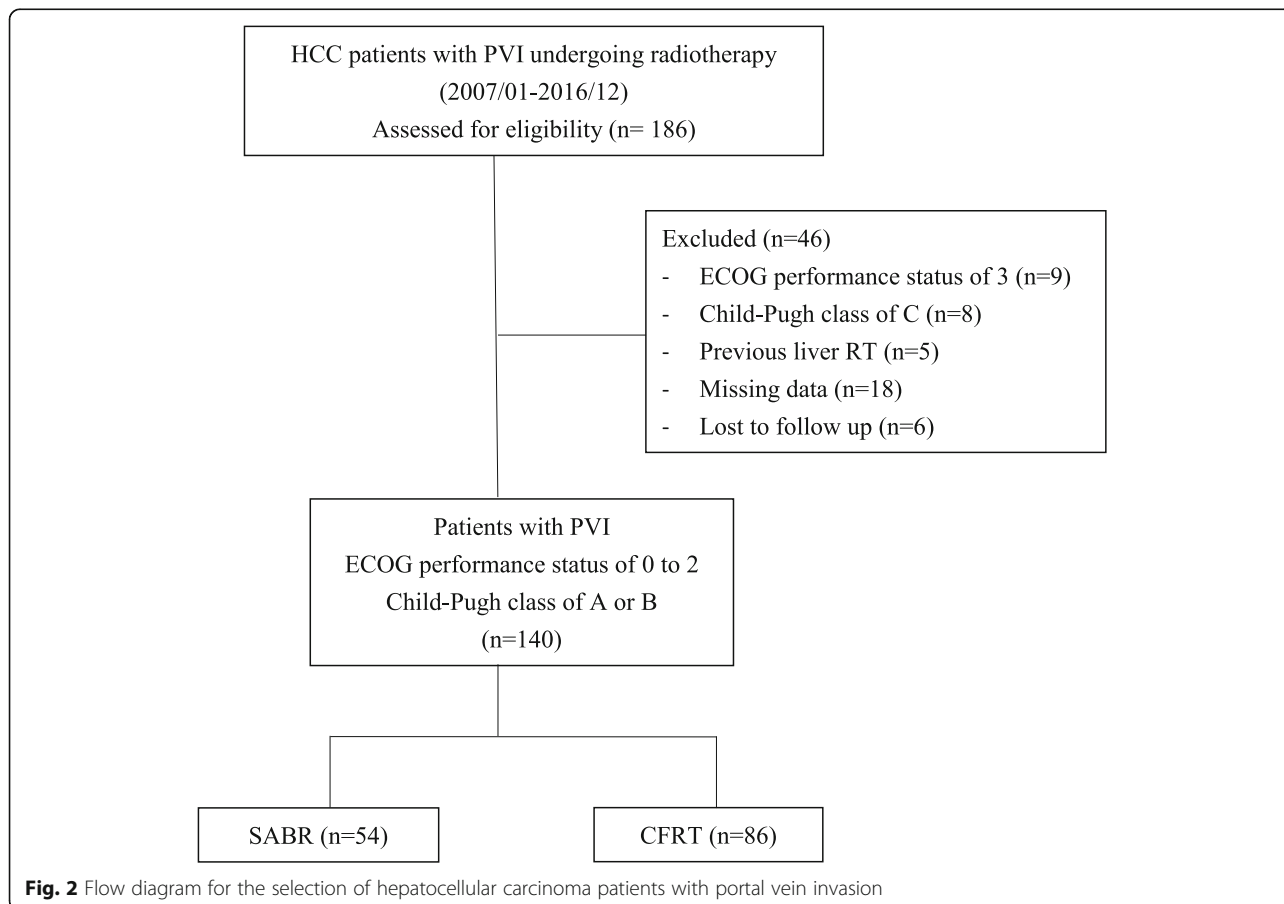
HCC patients with PVI undergoing radiotherapy
(2007/01-2016/12)
Assessed for eligibility (n= 186)

Excluded (n=46)
- ECOG performance status of 3 (n=9)
- Child-Pugh class of C (n=8)
- Previous liver RT (n=5)
- Missing data (n=18)
- Lost to follow up (n=6)

Patients with PVI
ECOG performance status of 0 to 2
Child-Pugh class of A or B
(n=140)

SABR (n=54)

CFRT (n=86)

**Fig. 2** Flow diagram for the selection of hepatocellular carcinoma patients with portal vein invasion